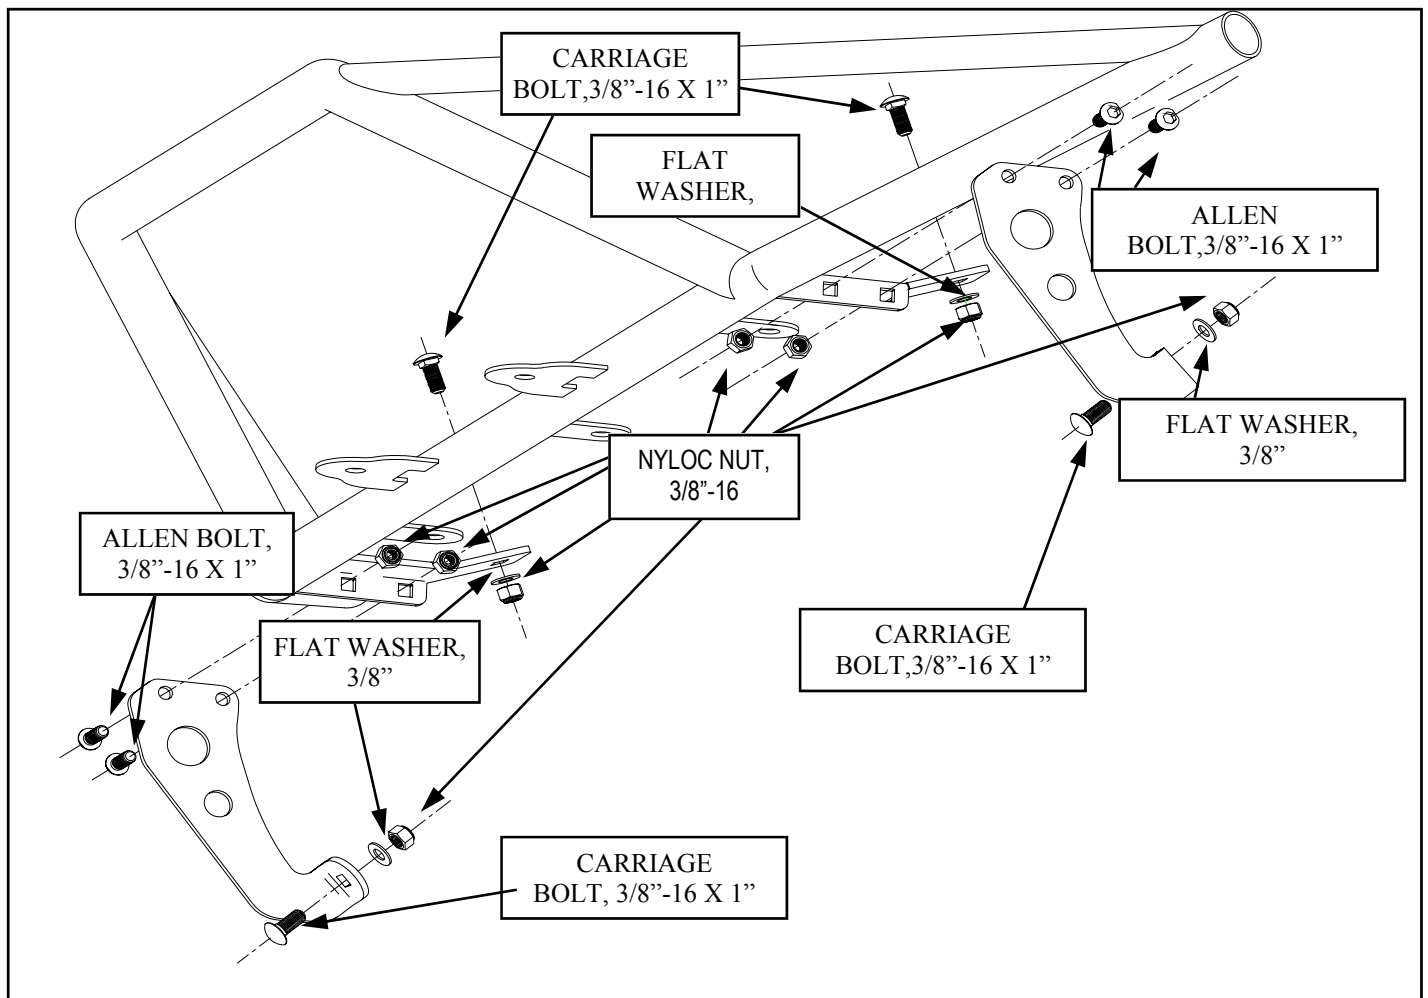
CARRIAGE BOLT,3/8”-16 X 1”

FLAT WASHER,

ALLEN BOLT,3/8”-16 X 1”

NYLOC NUT, 3/8”-16

FLAT WASHER, 3/8”

ALLEN BOLT, 3/8”-16 X 1”

FLAT WASHER, 3/8”

CARRIAGE BOLT,3/8”-16 X 1”

CARRIAGE BOLT, 3/8”-16 X 1”